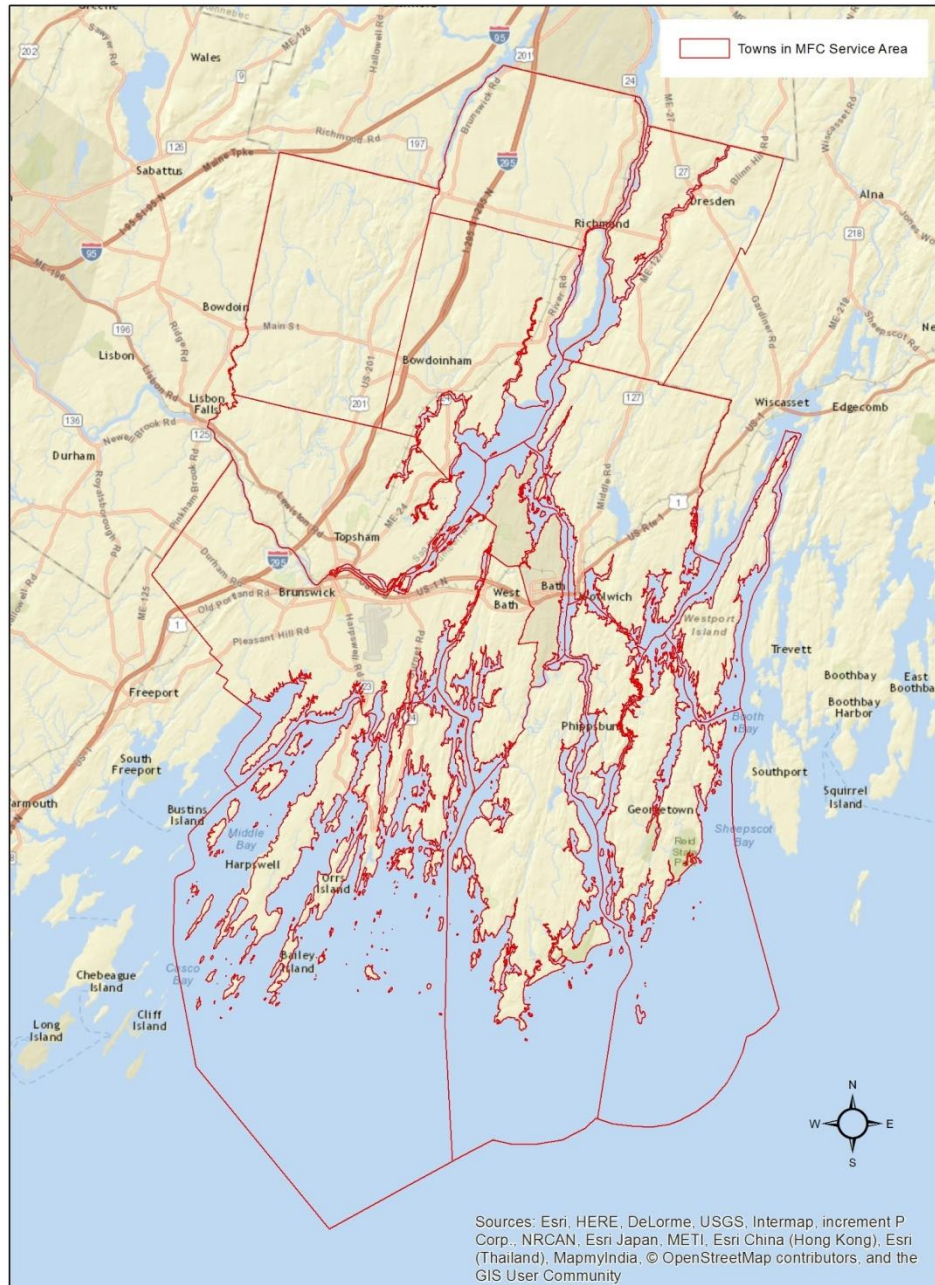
Towns in MFC Service Area

Wales
Sabattus
Maine Tpke
Richmond Rd
Brunswick Rd
Richmond
Dresden
Alna
Bowdoin
Main St
Bowdoinham
Lisbon
Lisbon Falls
Durham
Wiscasset
Edgecomb
Topsham
Brunswick
Old Portland Rd
Pleasant Hill Rd
West Bath
Bath
Woolwich
Westport Island
Trevett
Boothbay
Boothbay Harbor
East Boothbay
Freeport
South Freeport
Phippsburg
Southport
Squirrel Island
Bustins Island
Middle Bay
Harpswell
Orrs Island
Georgetown
Reid State Park
Sheepscot Bay
Booth Bay
Bailey Island
Chebeague Island
Casco Bay
Long Island
Cliff Island
Yarmouth
Gardiner Rd
Blinn Hill Rd
River Rd
Middle Rd
Ridge Rd
Lisbon Rd
New Brook Rd
Pinkham Brook Rd
Royalsborough Rd
Durham Rd
Harpswell Rd
Hallowell Rd
Wiscasset Rd
Sheepscot Rd
Jones Wo
Ne
US-201
US-1
US Rte 1
ME-24
ME-125
ME-126
ME-127
ME-218
ME-196
ME-27
I-295
I-95
202
9
126
197
201
24
27
218
196
136
125
127
1
95
295
123
N
S
E
W

Sources: Esri, HERE, DeLorme, USGS, Intermap, increment P Corp., NRCAN, Esri Japan, METI, Esri China (Hong Kong), Esri (Thailand), MapmyIndia, © OpenStreetMap contributors, and the GIS User Community